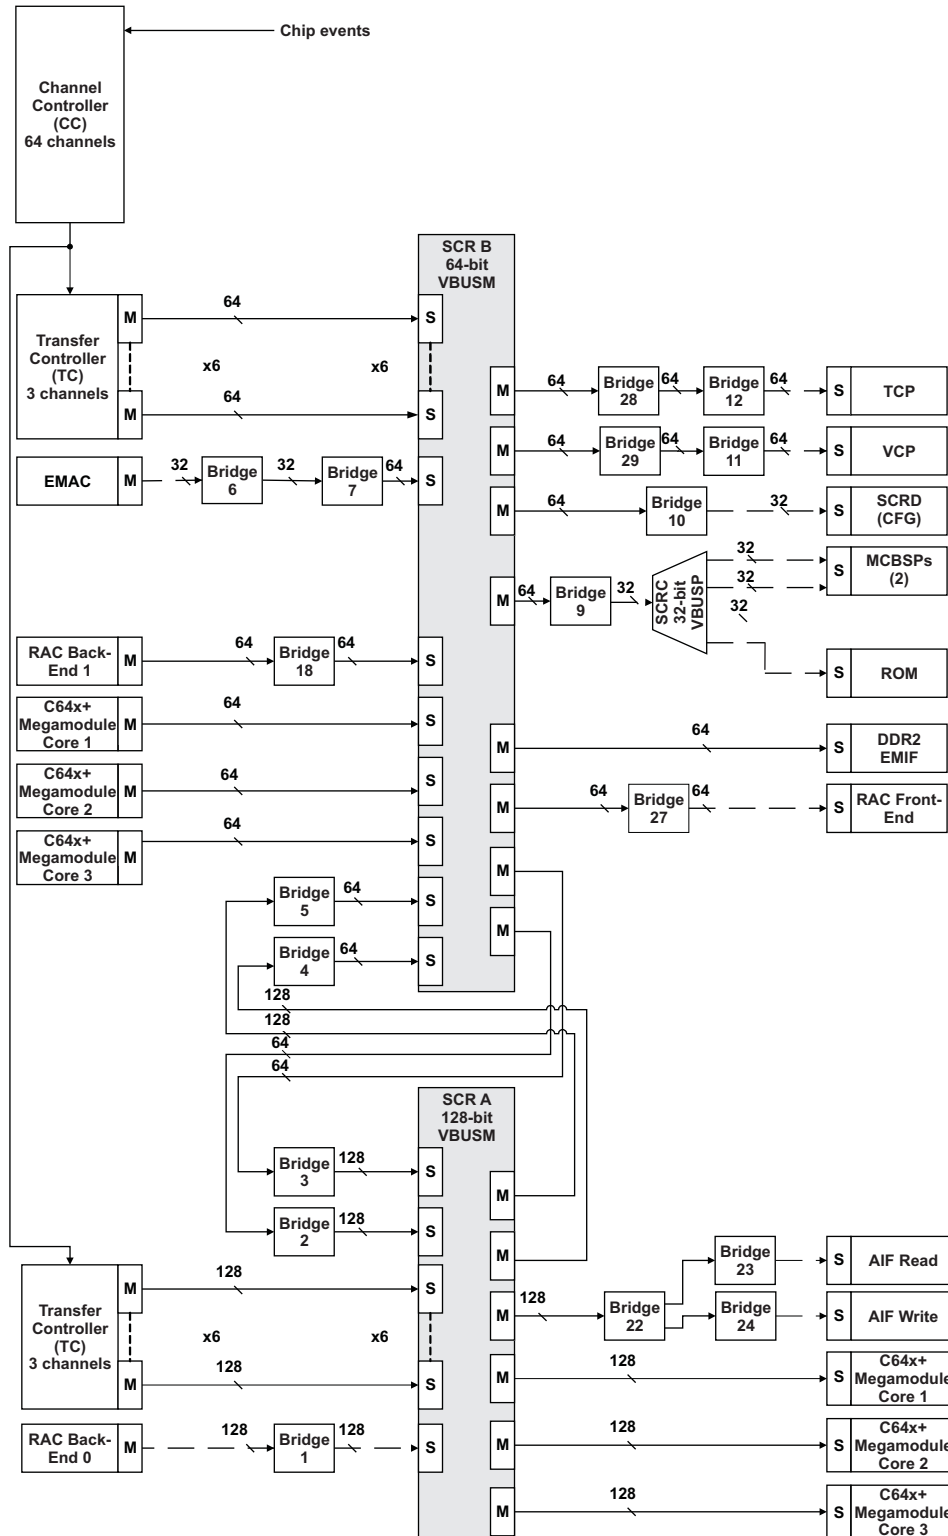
Chip events

Channel Controller (CC) 64 channels

SCR B 64-bit VBUSM

Transfer Controller (TC) 3 channels

M
64
S
x6
x6
M
64
S

M 64 Bridge 28 64 Bridge 12 64 S TCP
M 64 Bridge 29 64 Bridge 11 64 S VCP

EMAC M 32 Bridge 6 32 Bridge 7 64 S

M 64 Bridge 10 32 S SCRD (CFG)

M 64 Bridge 9 32 SCRC 32-bit VBUSP 32 32 32 S MCBSPs (2)

S ROM

RAC Back-End 1 M 64 Bridge 18 64 S

C64x+ Megamodule Core 1 M 64 S

M 64 S DDR2 EMIF

C64x+ Megamodule Core 2 M 64 S

M 64 Bridge 27 64 S RAC Front-End

C64x+ Megamodule Core 3 M 64 S

M

Bridge 5 64 S

M

Bridge 4 64 S

128
128
64
64

SCR A 128-bit VBUSM

Bridge 3 128 S
M
Bridge 2 128 S
M

Bridge 23 S AIF Read

Transfer Controller (TC) 3 channels

M 128 S

M 128 Bridge 22 Bridge 24 S AIF Write

x6
x6

M 128 S

M 128 S C64x+ Megamodule Core 1

RAC Back-End 0 M 128 Bridge 1 128 S

M 128 S C64x+ Megamodule Core 2

M 128 S C64x+ Megamodule Core 3